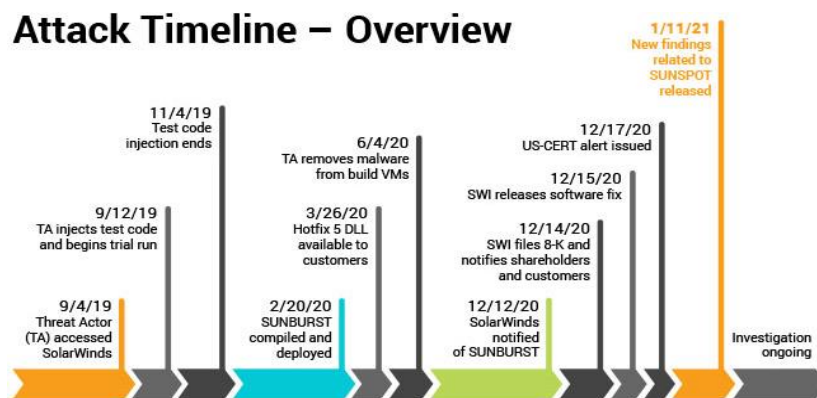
Attack Timeline – Overview

9/4/19
Threat Actor (TA) accessed SolarWinds

9/12/19
TA injects test code and begins trial run

11/4/19
Test code injection ends

2/20/20
SUNBURST compiled and deployed

3/26/20
Hotfix 5 DLL available to customers

6/4/20
TA removes malware from build VMs

12/12/20
SolarWinds notified of SUNBURST

12/14/20
SWI files 8-K and notifies shareholders and customers

12/15/20
SWI releases software fix

12/17/20
US-CERT alert issued

1/11/21
New findings related to SUNSPOT released

Investigation ongoing